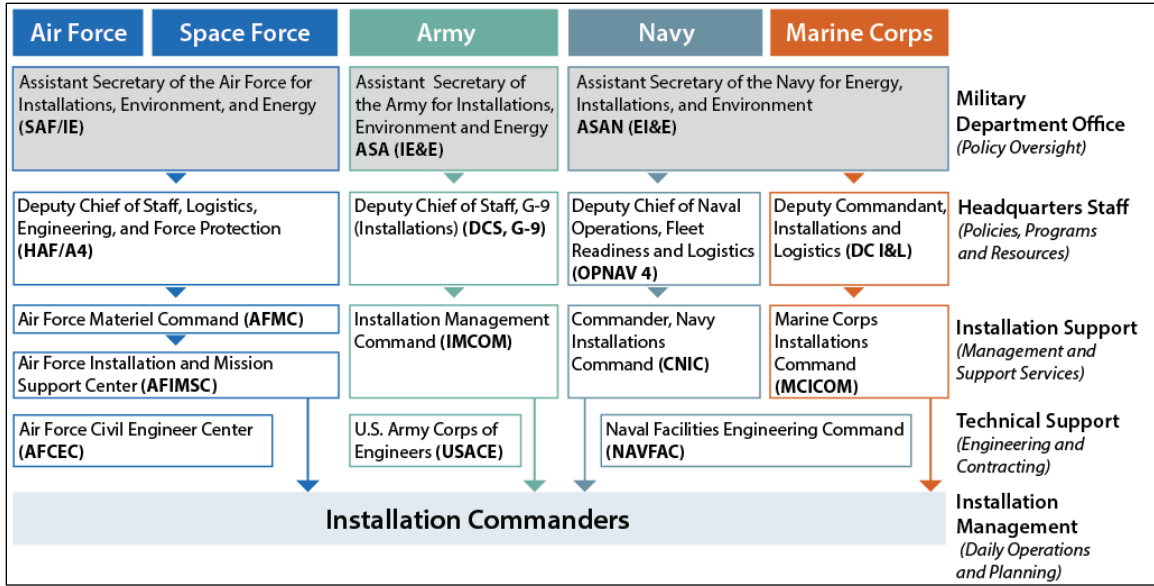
Air Force | Space Force | Army | Navy | Marine Corps

Assistant Secretary of the Air Force for Installations, Environment, and Energy (SAF/IE)

Assistant Secretary of the Army for Installations, Environment and Energy ASA (IE&E)

Assistant Secretary of the Navy for Energy, Installations, and Environment ASAN (EI&E)

Military Department Office (Policy Oversight)

Deputy Chief of Staff, Logistics, Engineering, and Force Protection (HAF/A4)

Deputy Chief of Staff, G-9 (Installations) (DCS, G-9)

Deputy Chief of Naval Operations, Fleet Readiness and Logistics (OPNAV 4)

Deputy Commandant, Installations and Logistics (DC I&L)

Headquarters Staff (Policies, Programs and Resources)

Air Force Materiel Command (AFMC)

Air Force Installation and Mission Support Center (AFIMSC)

Installation Management Command (IMCOM)

Commander, Navy Installations Command (CNIC)

Marine Corps Installations Command (MCICOM)

Installation Support (Management and Support Services)

Air Force Civil Engineer Center (AFCEC)

U.S. Army Corps of Engineers (USACE)

Naval Facilities Engineering Command (NAVFAC)

Technical Support (Engineering and Contracting)

Installation Commanders

Installation Management (Daily Operations and Planning)